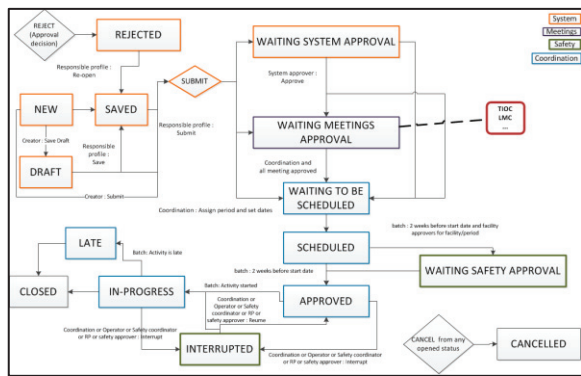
REJECT (Approval decision)

REJECTED

Responsible profile : Re-open

SUBMIT

WAITING SYSTEM APPROVAL

System

Meetings

Safety

Coordination

System approver : Approve

NEW

SAVED

Responsible profile : Submit

WAITING MEETINGS APPROVAL

TIOC LMC ...

Creator : Save Draft

Responsible profile : Save

DRAFT

Coordination and all meeting approved

Creator : Submit

WAITING TO BE SCHEDULED

Coordination : Assign period and set dates

LATE

Batch : Activity is late

SCHEDULED

Batch : 2 weeks before start date and facility approvers for facility/period

batch : 2 weeks before start date

WAITING SAFETY APPROVAL

CLOSED

IN-PROGRESS

Batch : Activity started

Coordination or Operator or Safety coordinator or RP or safety approver : Reume

APPROVED

Coordination or Operator or Safety coordinator or RP or safety approver : Interrupt

INTERRUPTED

Coordination or Operator or Safety coordinator or RP or safety approver : Interrupt

CANCEL from any opened status

CANCELLED